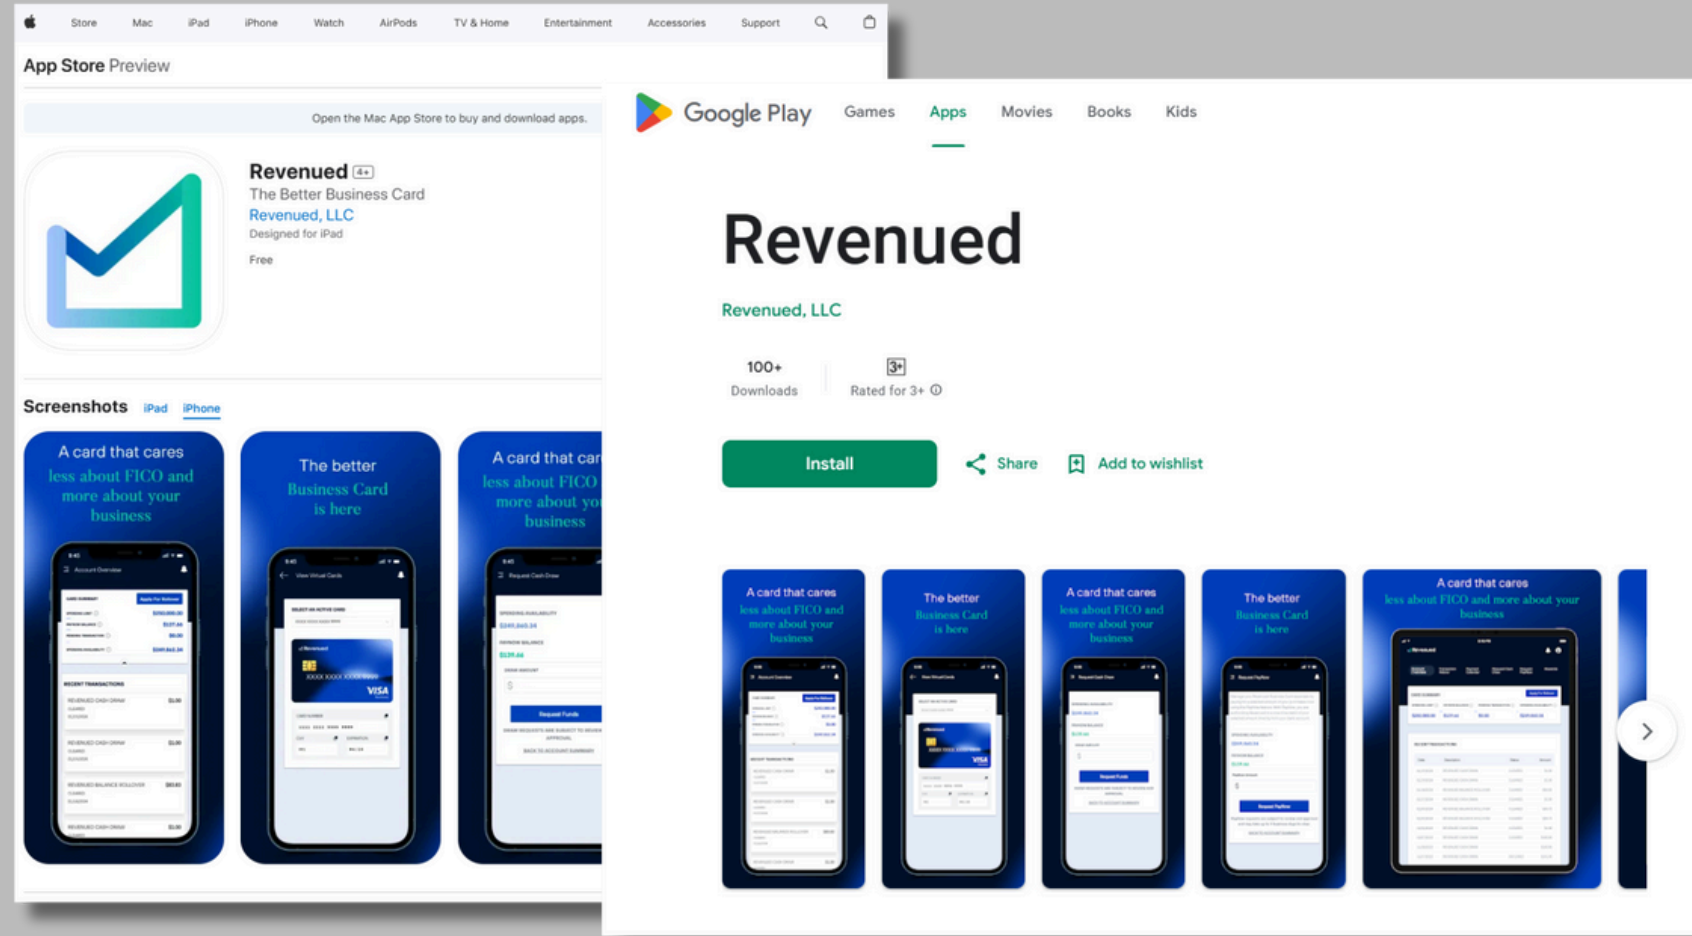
Store Mac iPad iPhone Watch AirPods TV & Home Entertainment Accessories Support

App Store Preview

Open the Mac App Store to buy and download apps.

Revenued 4+
The Better Business Card
Revenued, LLC
Designed for iPad
Free

Screenshots iPad iPhone

A card that cares less about FICO and more about your business

The better Business Card is here

A card that car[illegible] less about FICO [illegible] more about yo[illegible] business

Google Play Games Apps Movies Books Kids

Revenued

Revenued, LLC

100+
Downloads

3+
Rated for 3+

Install

Share

Add to wishlist

A card that cares less about FICO and more about your business

The better Business Card is here

A card that cares less about FICO and more about your business

The better Business Card is here

A card that cares less about FICO and more about your business